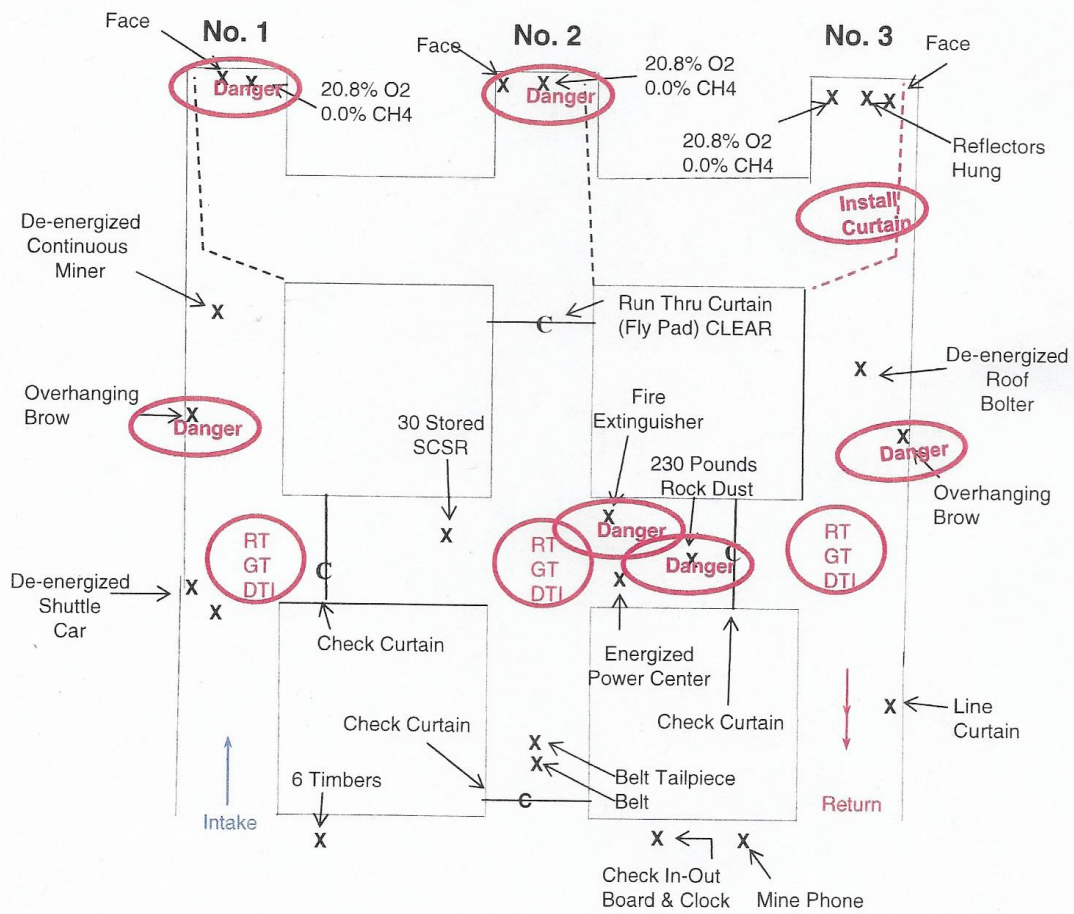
No. 1

No. 2

No. 3

Face

Face

Face

X X Danger

20.8% O2
0.0% CH4

X X Danger

20.8% O2
0.0% CH4

X X X

20.8% O2
0.0% CH4

Reflectors Hung

Install Curtain

De-energized Continuous Miner

X

Run Thru Curtain (Fly Pad) CLEAR

C

De-energized Roof Bolter

X

Overhanging Brow

X Danger

30 Stored SCSR

X

Fire Extinguisher

230 Pounds Rock Dust

X Danger

Overhanging Brow

X Danger

X Danger

RT GT DTI

RT GT DTI

RT GT DTI

De-energized Shuttle Car

X

X

C

X

C

Check Curtain

Energized Power Center

Check Curtain

X

Line Curtain

Check Curtain

Intake

6 Timbers

X

X
X

Belt Tailpiece
Belt

C

Return

X

X

Check In-Out Board & Clock

Mine Phone